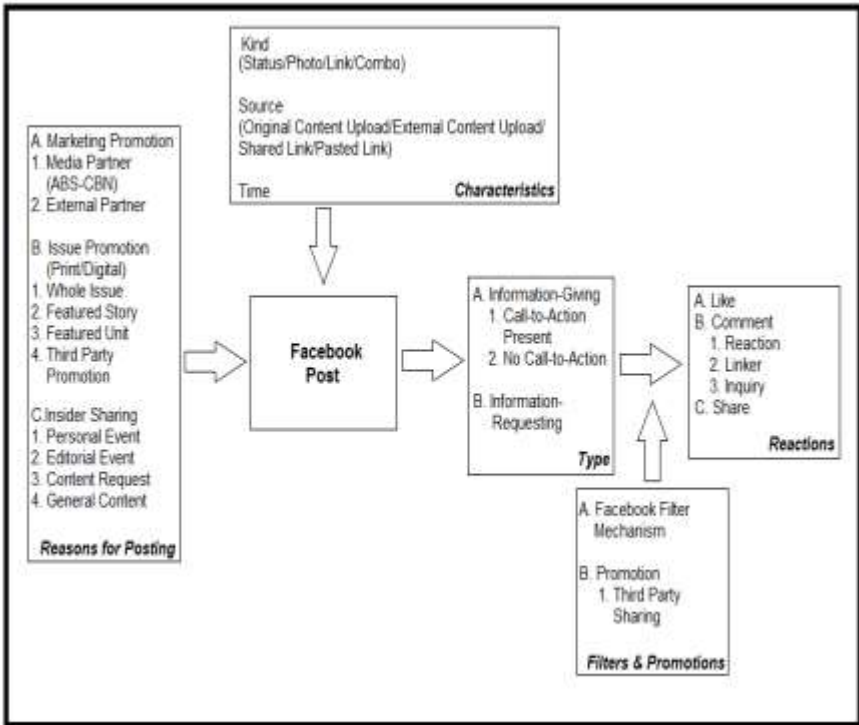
Kind
(Status/Photo/Link/Combo)

Source
(Original Content Upload/External Content Upload/ Shared Link/Pasted Link)

Time

Characteristics

A. Marketing Promotion
1. Media Partner (ABS-CBN)
2. External Partner

B. Issue Promotion (Print/Digital)
1. Whole Issue
2. Featured Story
3. Featured Unit
4. Third Party Promotion

C.Insider Sharing
1. Personal Event
2. Editorial Event
3. Content Request
4. General Content

Reasons for Posting

Facebook Post

A. Information-Giving
1. Call-to-Action Present
2. No Call-to-Action

B. Information-Requesting

Type

A. Like
B. Comment
1. Reaction
2. Linker
3. Inquiry
C. Share

Reactions

A. Facebook Filter Mechanism

B. Promotion
1. Third Party Sharing

Filters & Promotions